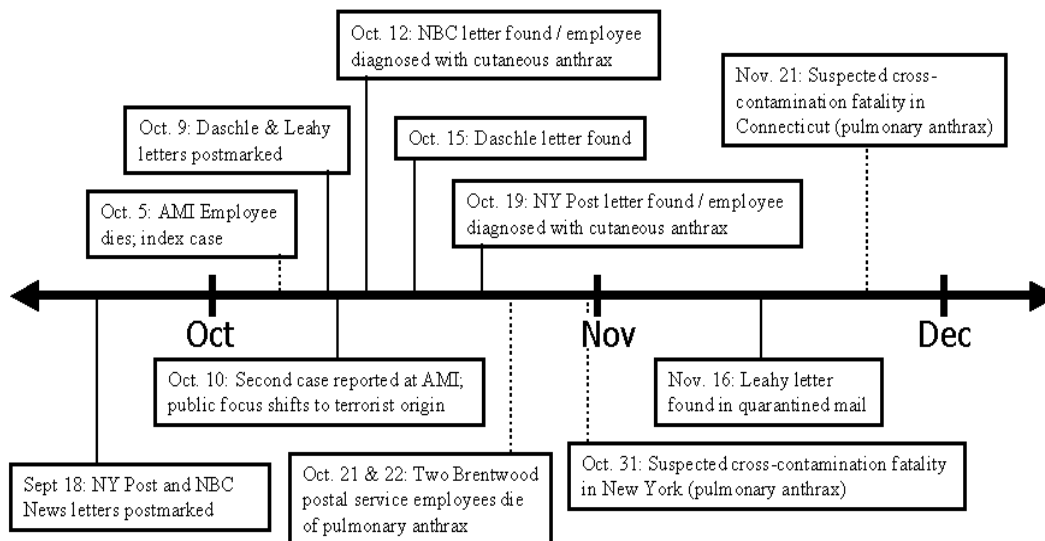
Oct. 12: NBC letter found / employee diagnosed with cutaneous anthrax

Nov. 21: Suspected cross-contamination fatality in Connecticut (pulmonary anthrax)

Oct. 9: Daschle & Leahy letters postmarked

Oct. 15: Daschle letter found

Oct. 5: AMI Employee dies; index case

Oct. 19: NY Post letter found / employee diagnosed with cutaneous anthrax

Oct

Nov

Dec

Oct. 10: Second case reported at AMI; public focus shifts to terrorist origin

Nov. 16: Leahy letter found in quarantined mail

Sept 18: NY Post and NBC News letters postmarked

Oct. 21 & 22: Two Brentwood postal service employees die of pulmonary anthrax

Oct. 31: Suspected cross-contamination fatality in New York (pulmonary anthrax)